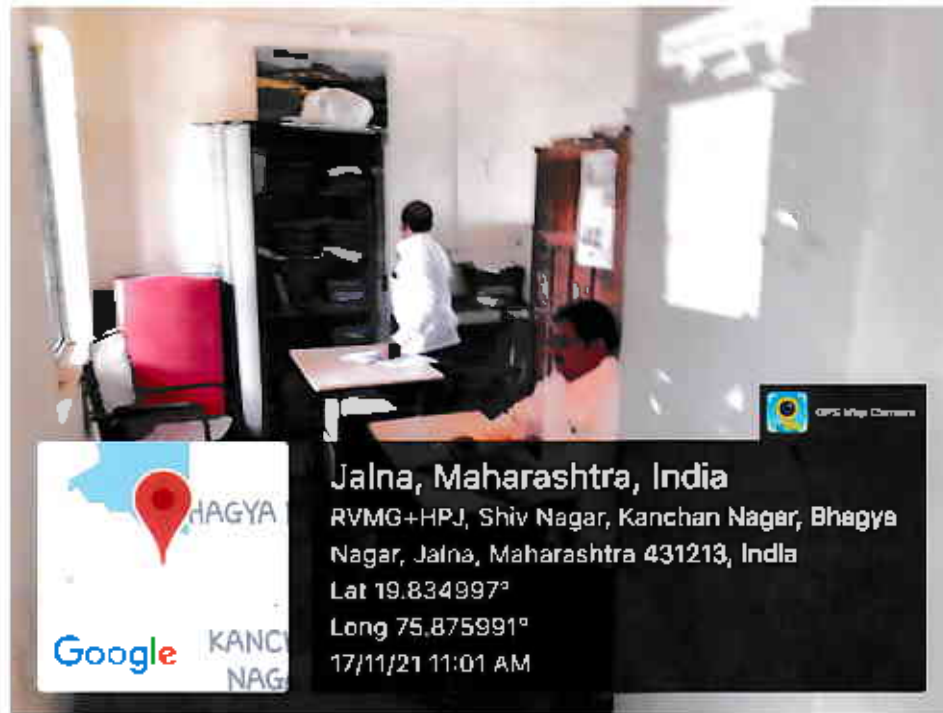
GPS Map Camera

HAGYA

Google

KANC

NAG

Jalna, Maharashtra, India

RVMG+HPJ, Shiv Nagar, Kanchan Nagar, Bhagya Nagar, Jalna, Maharashtra 431213, India

Lat 19.834997°

Long 75.875991°

17/11/21 11:01 AM